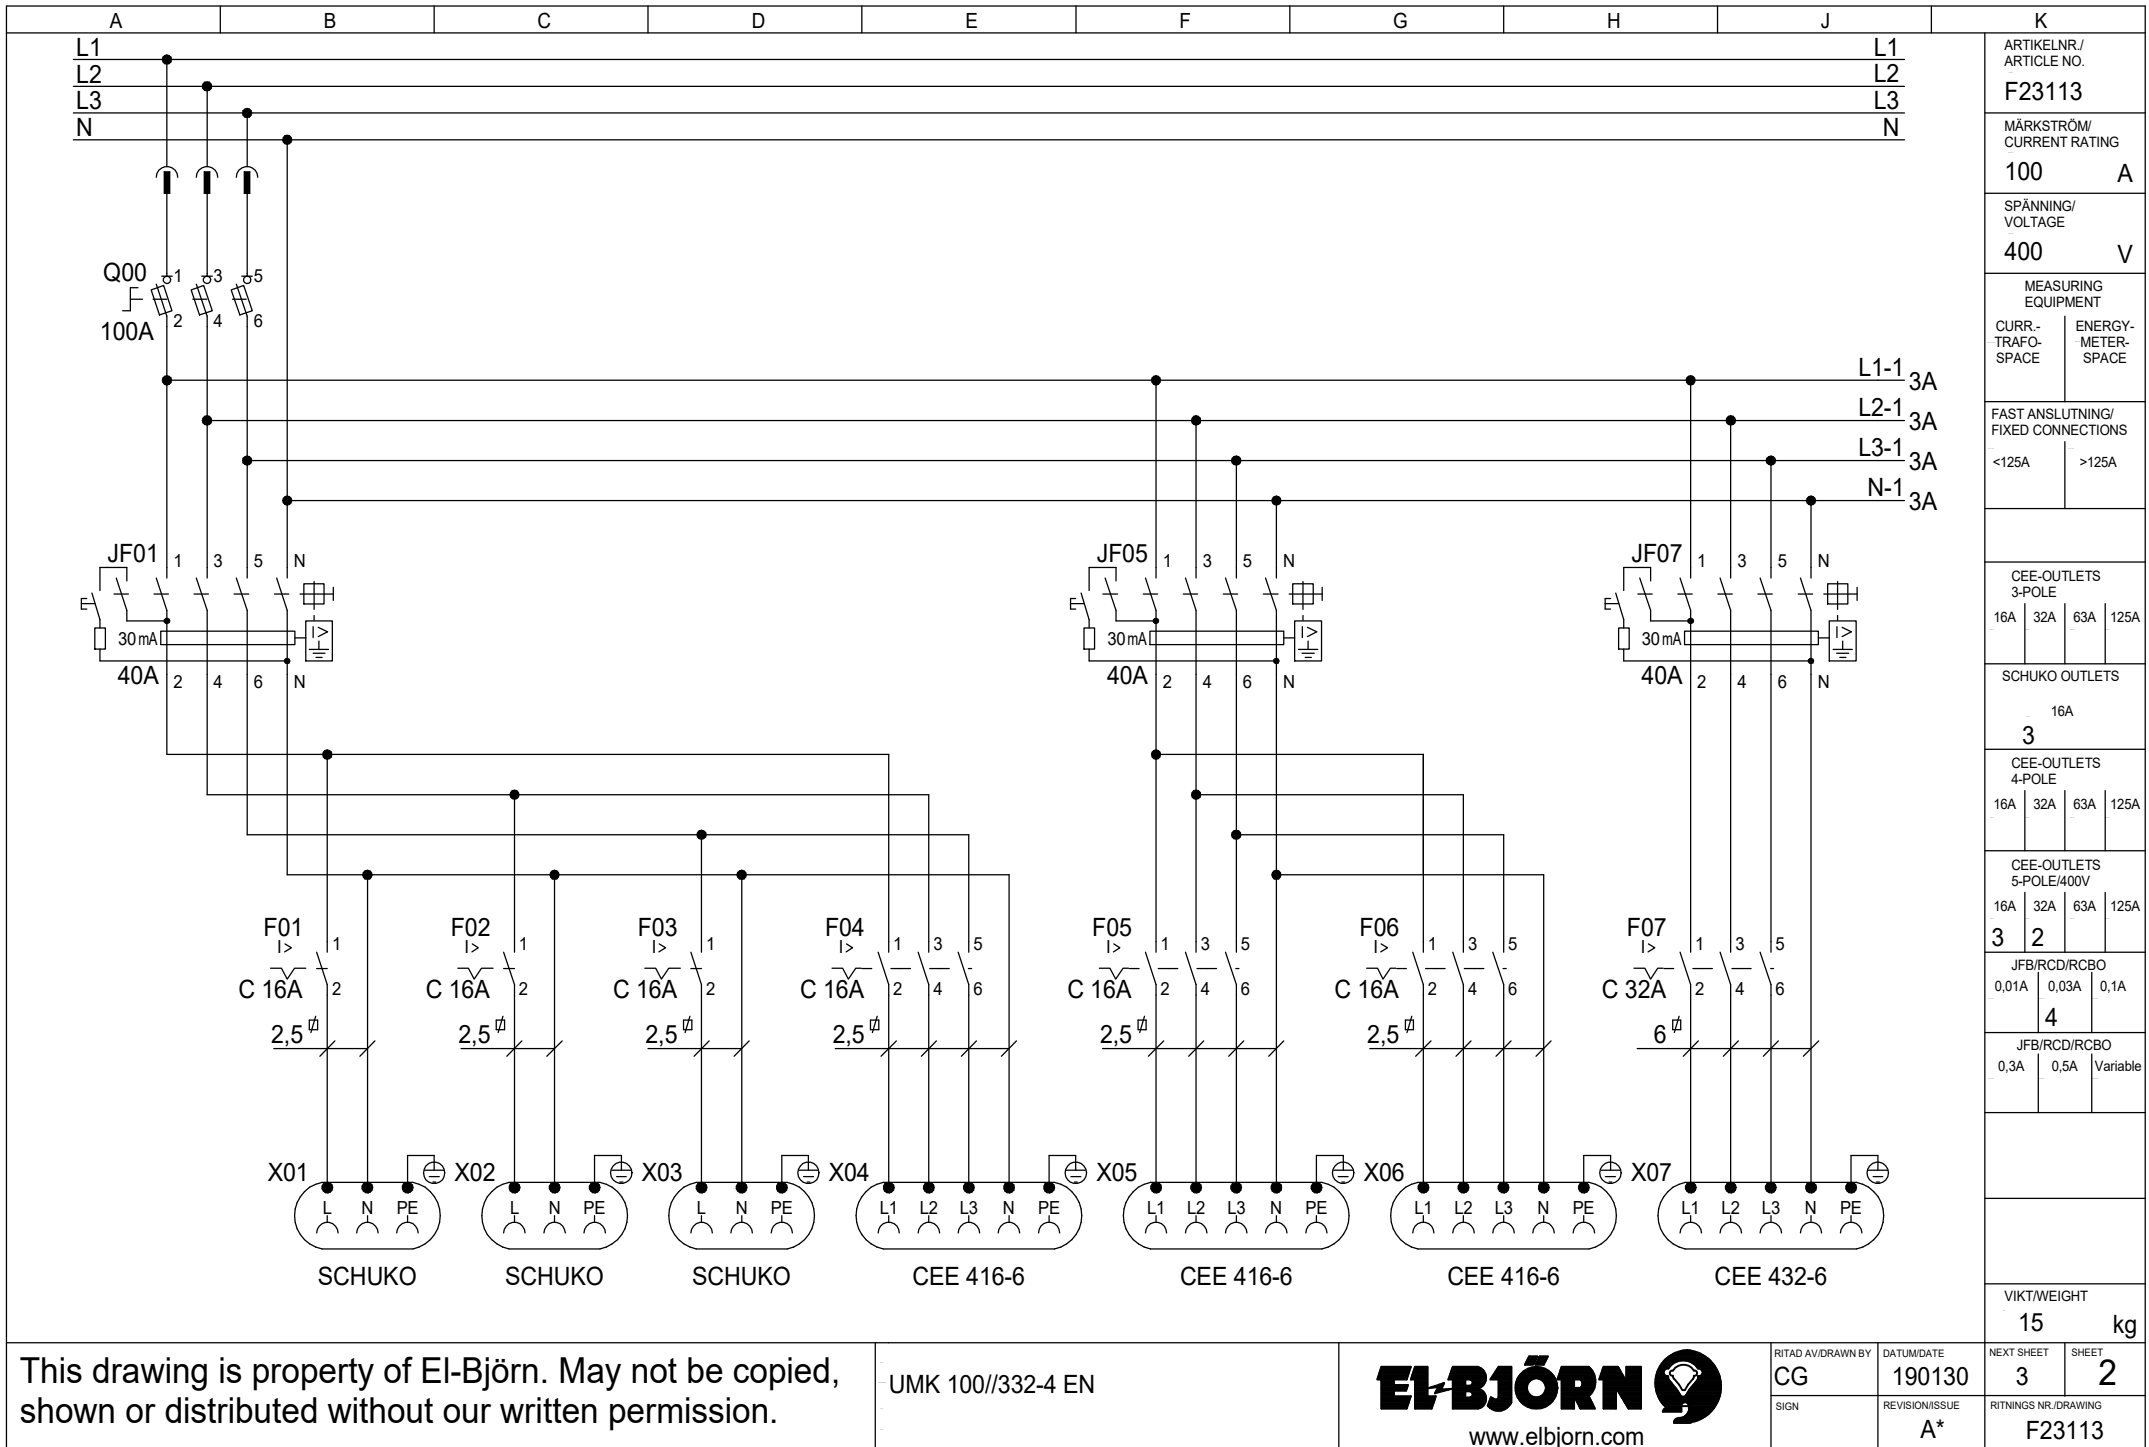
A B C D E F G H J K

L1
L2
L3
N

L1
L2
L3
N

Q00
100A
1 3 5
2 4 6

L1-1 3A
L2-1 3A
L3-1 3A
N-1 3A

JF01 1 3 5 N
30 mA
40A 2 4 6 N

JF05 1 3 5 N
30 mA
40A 2 4 6 N

JF07 1 3 5 N
30 mA
40A 2 4 6 N

F01 I> 1 C 16A 2 2,5 $^{\emptyset}$
F02 I> 1 C 16A 2 2,5 $^{\emptyset}$
F03 I> 1 C 16A 2 2,5 $^{\emptyset}$
F04 I> 1 3 5 C 16A 2 4 6 2,5 $^{\emptyset}$
F05 I> 1 3 5 C 16A 2 4 6 2,5 $^{\emptyset}$
F06 I> 1 3 5 C 16A 2 4 6 2,5 $^{\emptyset}$
F07 I> 1 3 5 C 32A 2 4 6 6 $^{\emptyset}$

X01 L N PE
SCHUKO
X02 L N PE
SCHUKO
X03 L N PE
SCHUKO
X04 L1 L2 L3 N PE
CEE 416-6
X05 L1 L2 L3 N PE
CEE 416-6
X06 L1 L2 L3 N PE
CEE 416-6
X07 L1 L2 L3 N PE
CEE 432-6

ARTIKELNR./ ARTICLE NO.
F23113
MÄRKSTRÖM/ CURRENT RATING
100 A
SPÄNNING/ VOLTAGE
400 V
MEASURING EQUIPMENT
CURR.-TRAFO-SPACE | ENERGY-METER-SPACE
FAST ANSLUTNING/ FIXED CONNECTIONS
<125A | >125A
CEE-OUTLETS 3-POLE
| 16A | 32A | 63A | 125A |
SCHUKO OUTLETS
16A
3
CEE-OUTLETS 4-POLE
| 16A | 32A | 63A | 125A |
CEE-OUTLETS 5-POLE/400V
| 16A | 32A | 63A | 125A |
| 3 | 2 | | |
JFB/RCD/RCBO
| 0,01A | 0,03A | 0,1A |
| | 4 | |
JFB/RCD/RCBO
| 0,3A | 0,5A | Variable |
VIKT/WEIGHT
15 kg

This drawing is property of El-Björn. May not be copied, shown or distributed without our written permission.
UMK 100//332-4 EN
EL-BJÖRN
www.elbjorn.com
RITAD AV/DRAWN BY CG
DATUM/DATE 190130
SIGN
REVISION/ISSUE A*
NEXT SHEET 3
SHEET 2
RITNINGS NR./DRAWING F23113